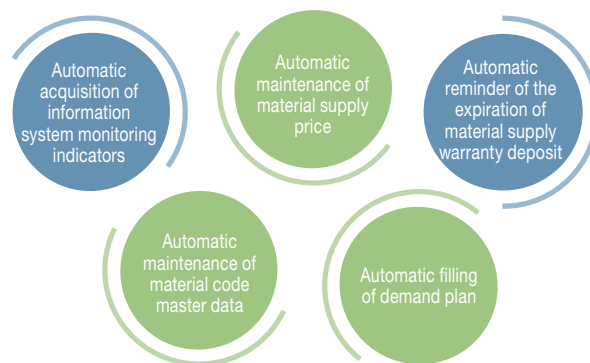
Automatic acquisition of information system monitoring indicators

Automatic maintenance of material supply price

Automatic reminder of the expiration of material supply warranty deposit

Automatic maintenance of material code master data

Automatic filling of demand plan